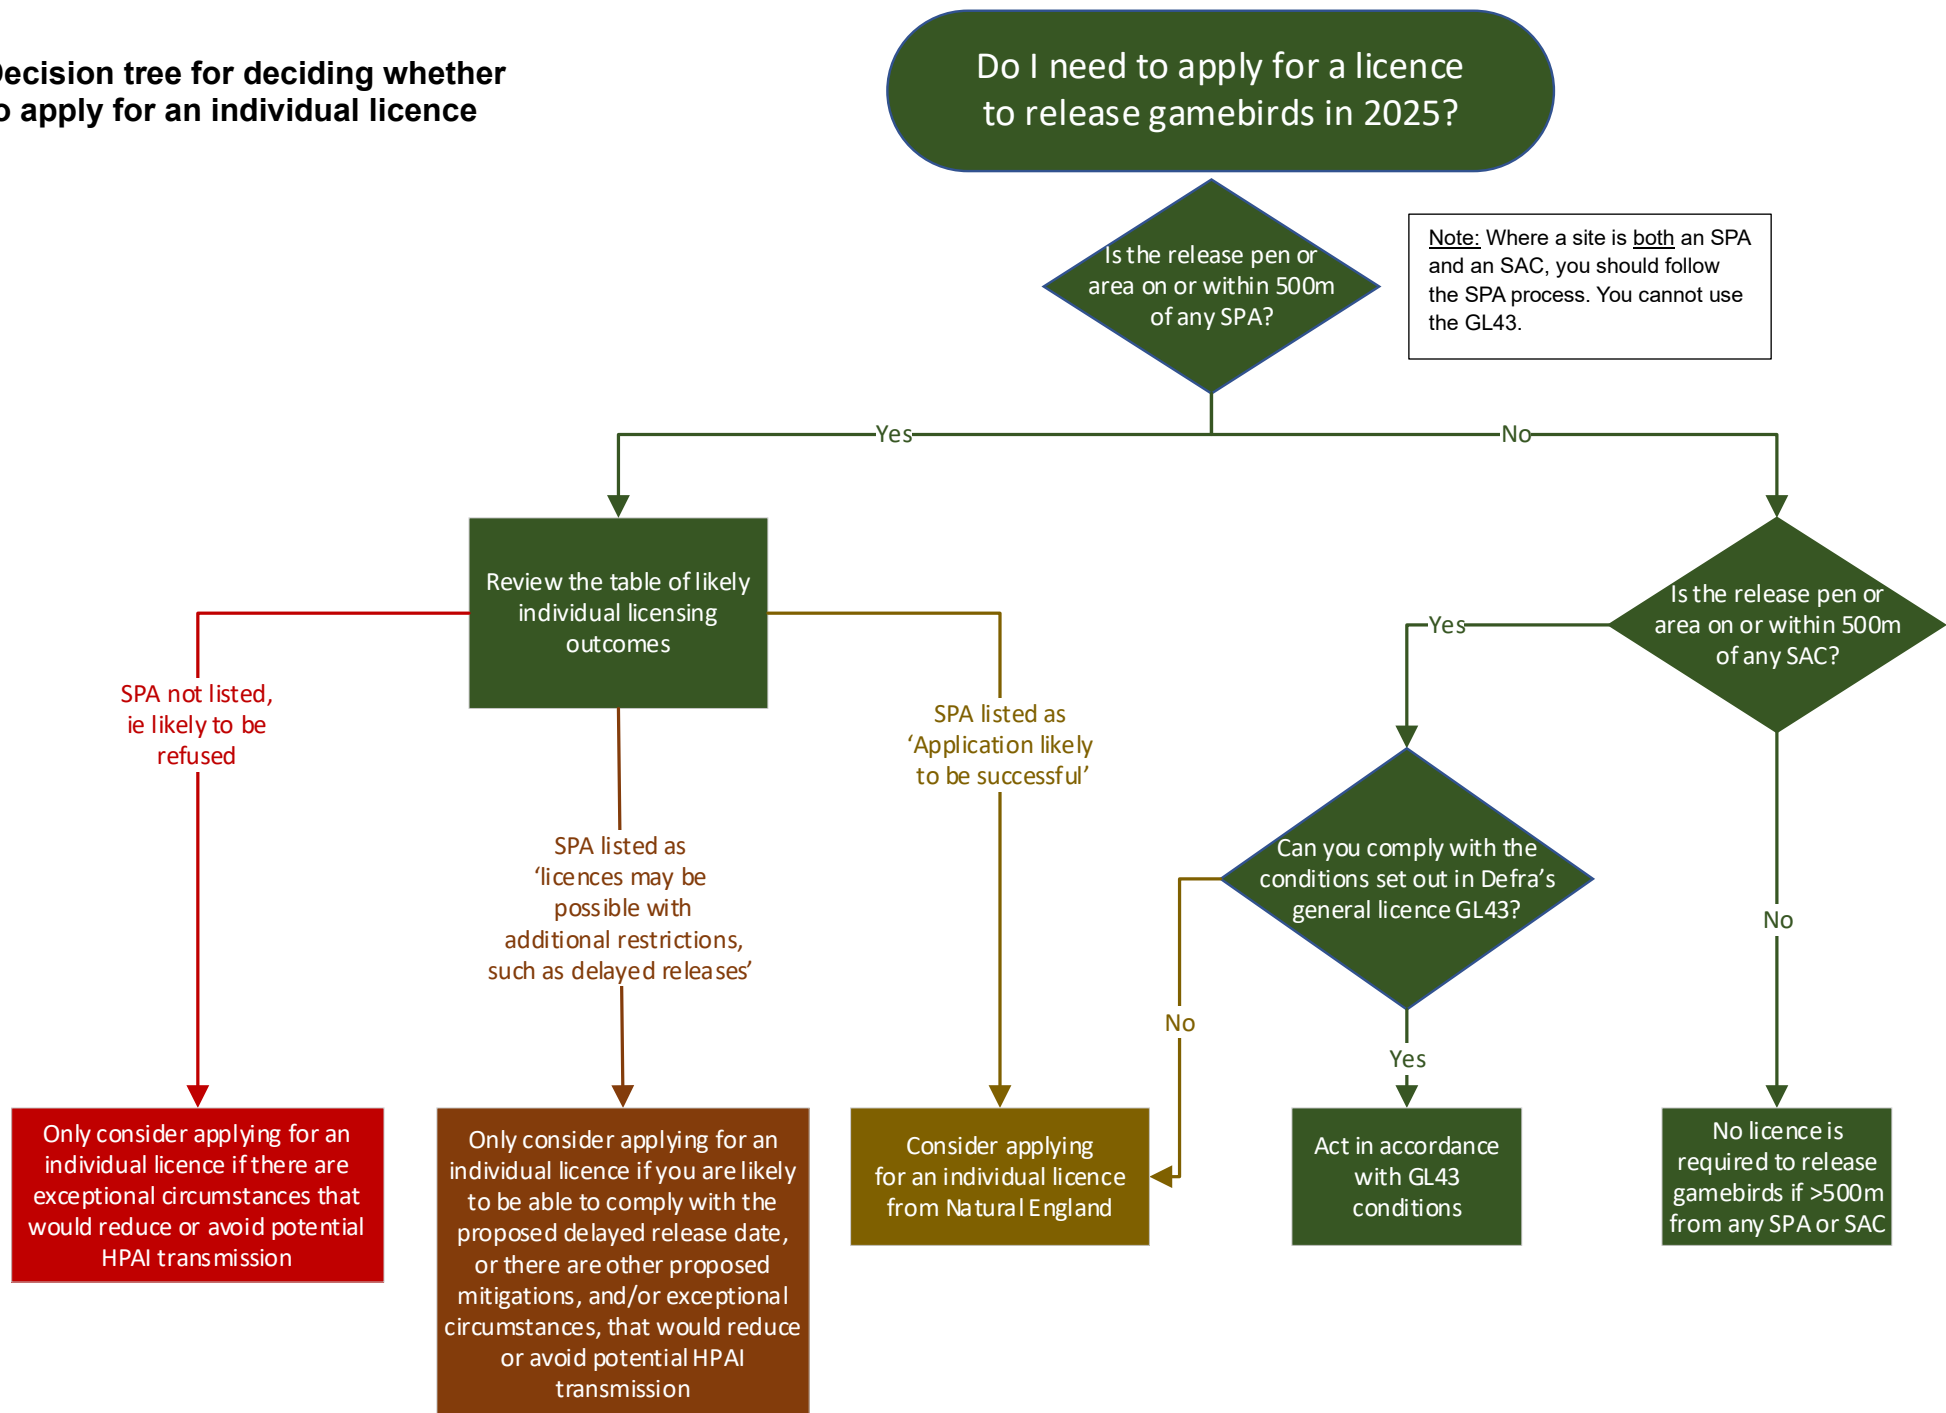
ecision tree for deciding whether
o apply for an individual licence

Do I need to apply for a licence to release gamebirds in 2025?

Is the release pen or area on or within 500m of any SPA?

Note: Where a site is both an SPA and an SAC, you should follow the SPA process. You cannot use the GL43.

Yes

No

Review the table of likely individual licensing outcomes

Is the release pen or area on or within 500m of any SAC?

Yes

SPA not listed, ie likely to be refused

SPA listed as 'Application likely to be successful'

SPA listed as 'licences may be possible with additional restrictions, such as delayed releases'

Can you comply with the conditions set out in Defra's general licence GL43?

No

No

Yes

Only consider applying for an individual licence if there are exceptional circumstances that would reduce or avoid potential HPAI transmission

Only consider applying for an individual licence if you are likely to be able to comply with the proposed delayed release date, or there are other proposed mitigations, and/or exceptional circumstances, that would reduce or avoid potential HPAI transmission

Consider applying for an individual licence from Natural England

Act in accordance with GL43 conditions

No licence is required to release gamebirds if >500m from any SPA or SAC